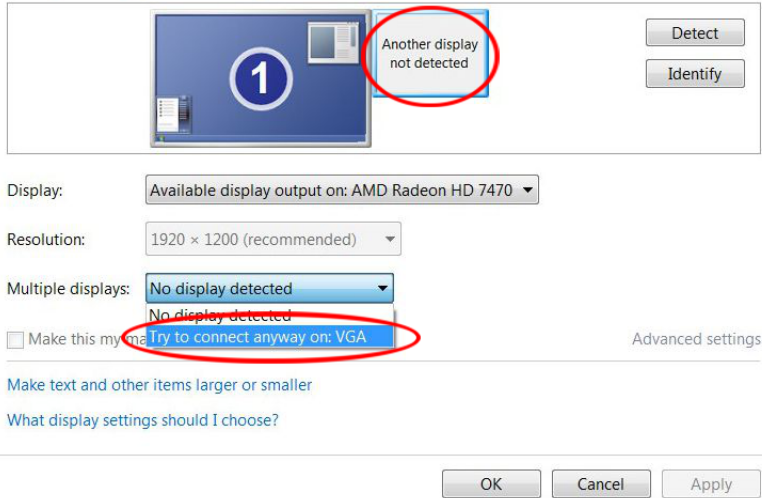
1

Another display not detected

Detect

Identify

Display: Available display output on: AMD Radeon HD 7470

Resolution: 1920 × 1200 (recommended)

Multiple displays: No display detected

No display detected
Try to connect anyway on: VGA

Make this my ma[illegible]

Advanced settings

Make text and other items larger or smaller

What display settings should I choose?

OK Cancel Apply